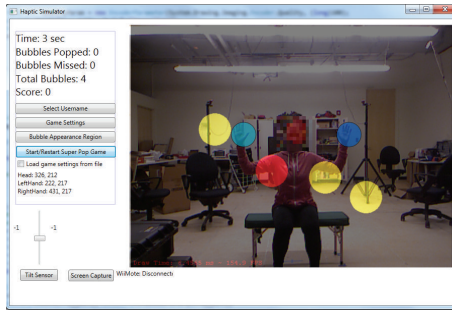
Haptic Simulator

Time: 3 sec
Bubbles Popped: 0
Bubbles Missed: 0
Total Bubbles: 4
Score: 0

Select Username
Game Settings
Bubble Appearance Region
Start/Restart Super Pop Game
Load game settings from file

Head: 326, 212
LeftHand: 222, 217
RightHand: 431, 217

-1
-1

Tilt Sensor
Screen Capture
WiiMote: Disconnect

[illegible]